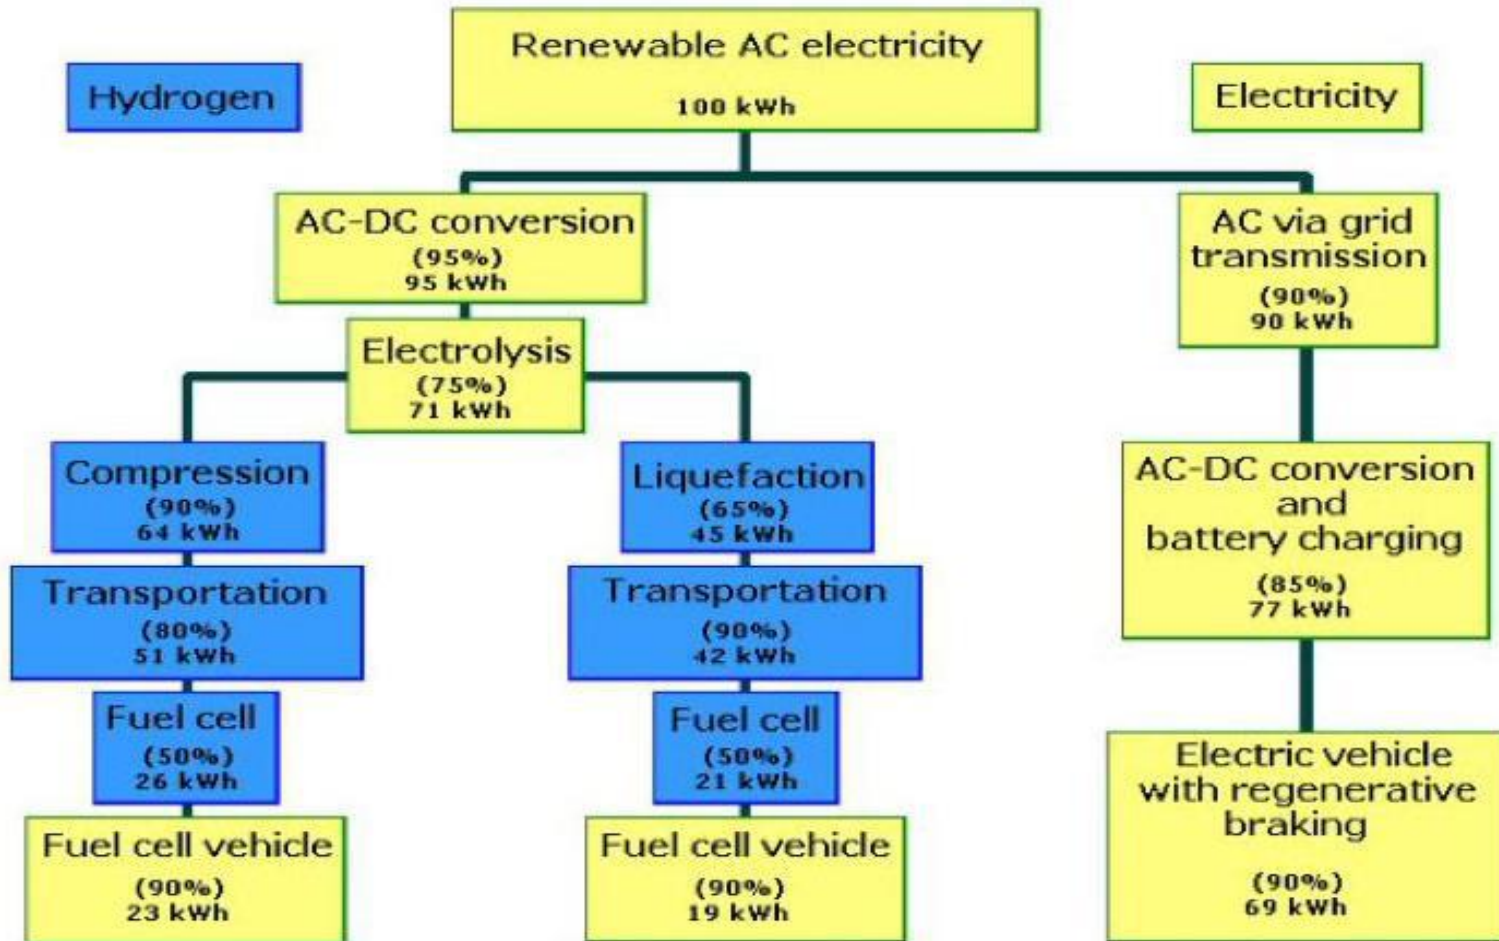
Hydrogen

Renewable AC electricity
100 kWh

Electricity

AC-DC conversion
(95%)
95 kWh

AC via grid transmission
(90%)
90 kWh

Electrolysis
(75%)
71 kWh

Compression
(90%)
64 kWh

Transportation
(80%)
51 kWh

Fuel cell
(50%)
26 kWh

Fuel cell vehicle
(90%)
23 kWh

Liquefaction
(65%)
45 kWh

Transportation
(90%)
42 kWh

Fuel cell
(50%)
21 kWh

Fuel cell vehicle
(90%)
19 kWh

AC-DC conversion and battery charging
(85%)
77 kWh

Electric vehicle with regenerative braking
(90%)
69 kWh